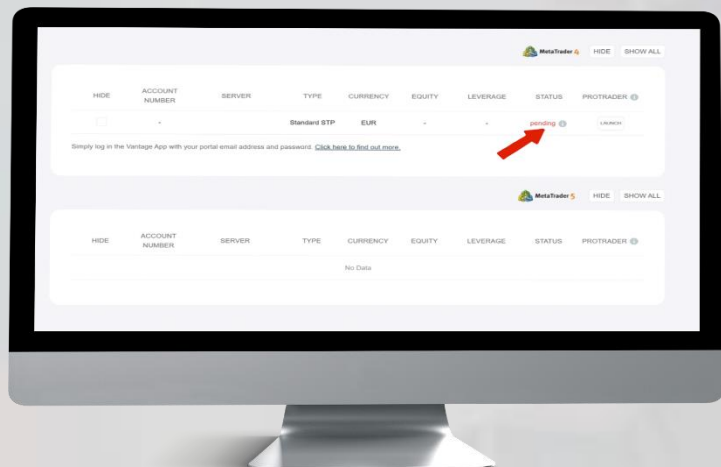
MetaTrader 4 HIDE SHOW ALL

| HIDE | ACCOUNT NUMBER | SERVER | TYPE | CURRENCY | EQUITY | LEVERAGE | STATUS | PROTRADER |
|---|---|---|---|---|---|---|---|---|
| | - | | Standard STP | EUR | - | - | pending | LAUNCH |

Simply log in the Vantage App with your portal email address and password. Click here to find out more.

MetaTrader 5 HIDE SHOW ALL

| HIDE | ACCOUNT NUMBER | SERVER | TYPE | CURRENCY | EQUITY | LEVERAGE | STATUS | PROTRADER |
|---|---|---|---|---|---|---|---|---|

No Data